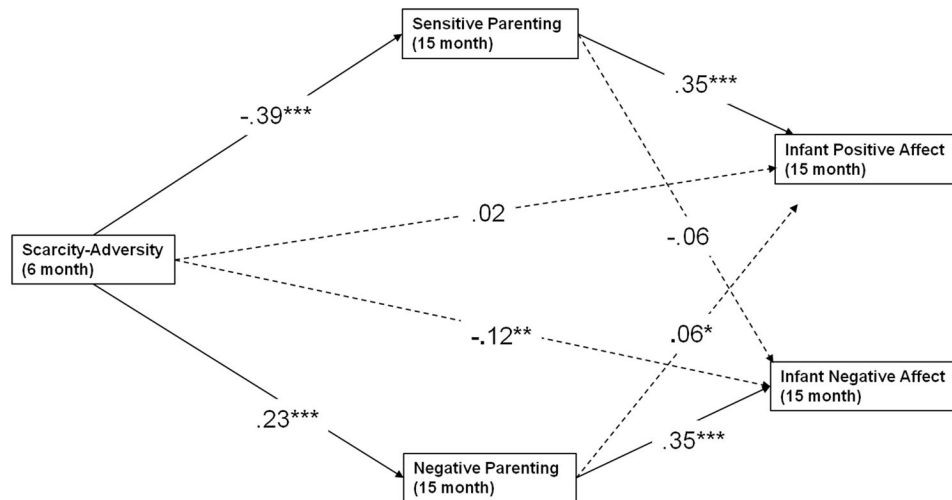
Sensitive Parenting
(15 month)

-.39***

.35***

Infant Positive Affect
(15 month)

.02

Scarcity-Adversity
(6 month)

-.06

.06*

-.12**

Infant Negative Affect
(15 month)

.23***

.35***

Negative Parenting
(15 month)